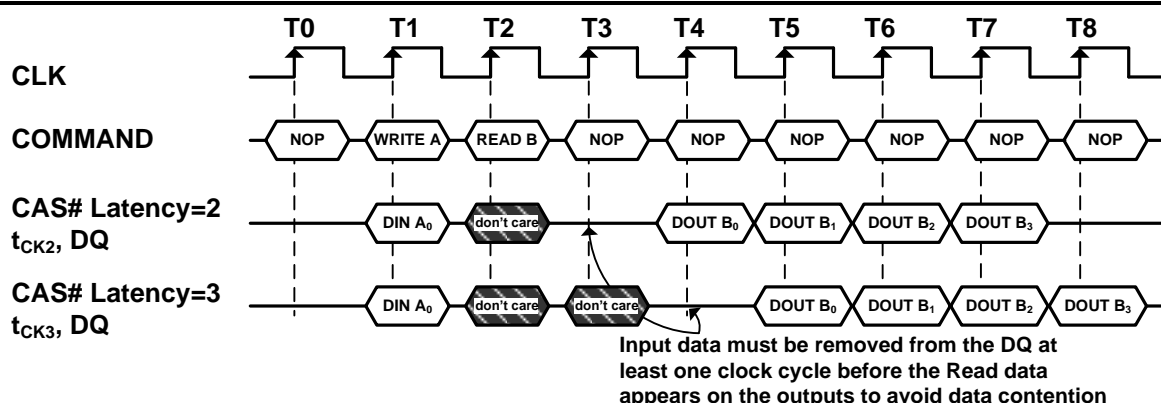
T0 T1 T2 T3 T4 T5 T6 T7 T8

CLK

COMMAND

NOP WRITE A READ B NOP NOP NOP NOP NOP NOP

CAS# Latency=2
$t_{CK2}$, DQ

DIN $A_0$ don't care DOUT $B_0$ DOUT $B_1$ DOUT $B_2$ DOUT $B_3$

CAS# Latency=3
$t_{CK3}$, DQ

DIN $A_0$ don't care don't care DOUT $B_0$ DOUT $B_1$ DOUT $B_2$ DOUT $B_3$

Input data must be removed from the DQ at least one clock cycle before the Read data appears on the outputs to avoid data contention